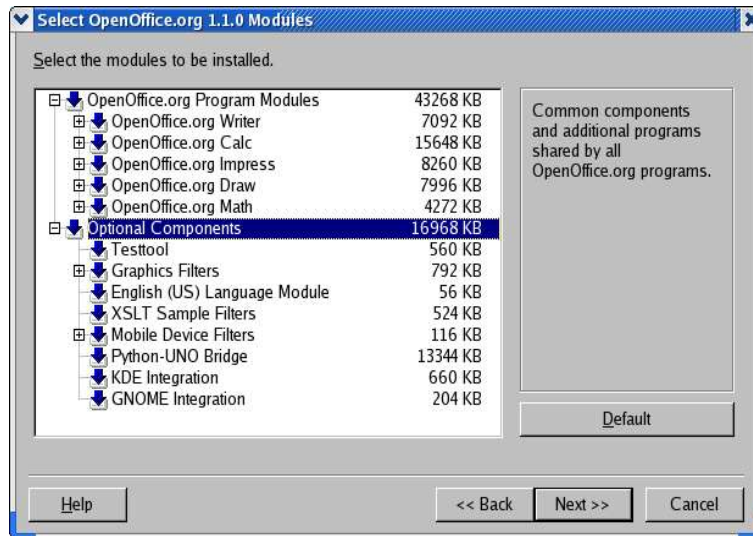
Select OpenOffice.org 1.1.0 Modules

Select the modules to be installed.

| | |
|---|---|
| OpenOffice.org Program Modules | 43268 KB |
| OpenOffice.org Writer | 7092 KB |
| OpenOffice.org Calc | 15648 KB |
| OpenOffice.org Impress | 8260 KB |
| OpenOffice.org Draw | 7996 KB |
| OpenOffice.org Math | 4272 KB |
| Optional Components | 16968 KB |
| Testtool | 560 KB |
| Graphics Filters | 792 KB |
| English (US) Language Module | 56 KB |
| XSLT Sample Filters | 524 KB |
| Mobile Device Filters | 116 KB |
| Python-UNO Bridge | 13344 KB |
| KDE Integration | 660 KB |
| GNOME Integration | 204 KB |

Common components and additional programs shared by all OpenOffice.org programs.

Default

Help

<< Back

Next >>

Cancel